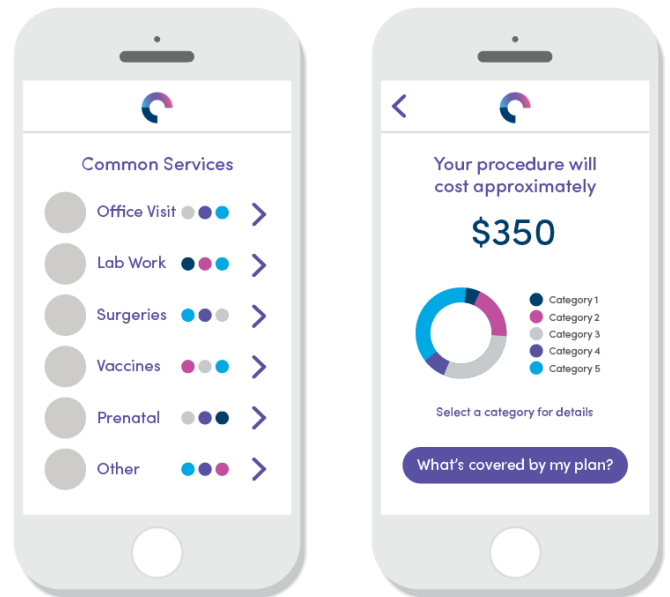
Common Services

Office Visit

Lab Work

Surgeries

Vaccines

Prenatal

Other

Your procedure will cost approximately

$350

Category 1
Category 2
Category 3
Category 4
Category 5

Select a category for details

What's covered by my plan?